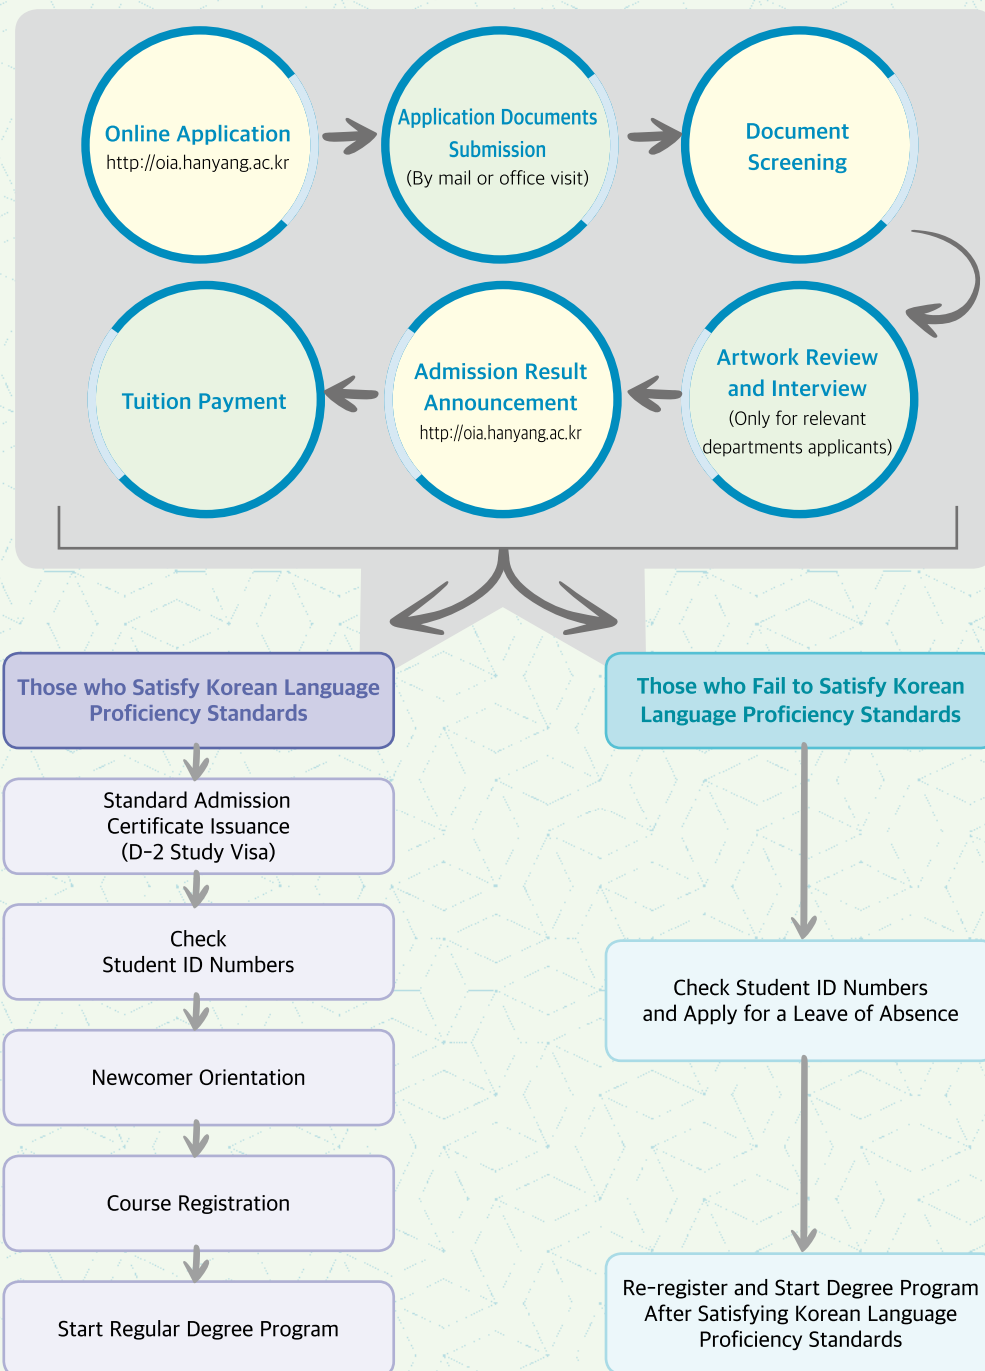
Online Application
http://oia.hanyang.ac.kr

Application Documents Submission
(By mail or office visit)

Document Screening

Artwork Review and Interview
(Only for relevant departments applicants)

Admission Result Announcement
http://oia.hanyang.ac.kr

Tuition Payment

Those who Satisfy Korean Language Proficiency Standards

Standard Admission Certificate Issuance (D-2 Study Visa)

Check Student ID Numbers

Newcomer Orientation

Course Registration

Start Regular Degree Program

Those who Fail to Satisfy Korean Language Proficiency Standards

Check Student ID Numbers and Apply for a Leave of Absence

Re-register and Start Degree Program After Satisfying Korean Language Proficiency Standards